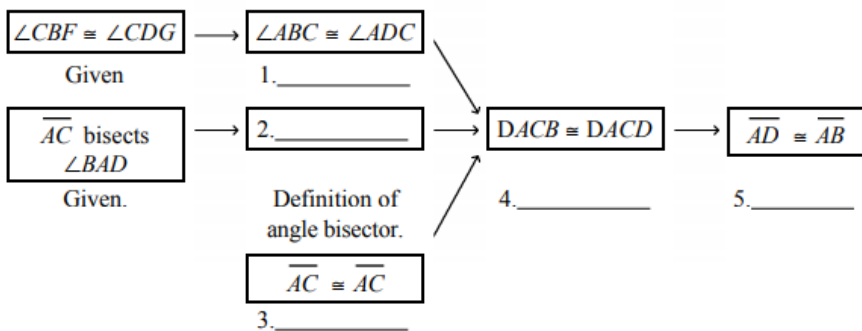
$\angle CBF \cong \angle CDG$

Given

$\angle ABC \cong \angle ADC$

1.____________

$\overline{AC}$ bisects $\angle BAD$

Given.

2.____________

Definition of angle bisector.

D$ACB \cong$ D$ACD$

4.____________

$\overline{AD} \cong \overline{AB}$

5.__________

$\overline{AC} \cong \overline{AC}$

3.____________